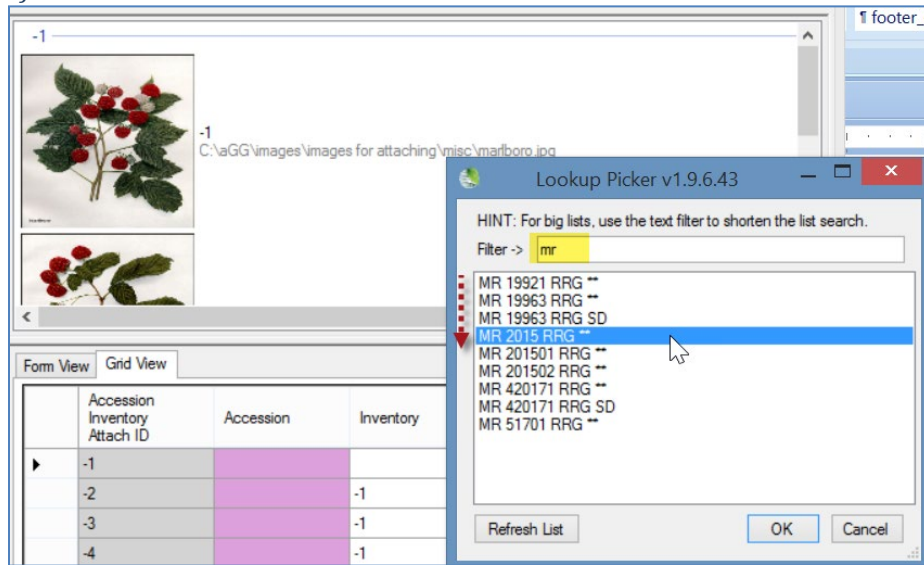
¶ footer_

-1

-1
C:\aGG\images\images for attaching\misc\marlboro.jpg

Lookup Picker v1.9.6.43

HINT: For big lists, use the text filter to shorten the list search.

Filter -> mr

MR 19921 RRG **
MR 19963 RRG **
MR 19963 RRG SD
MR 2015 RRG **
MR 201501 RRG **
MR 201502 RRG **
MR 420171 RRG **
MR 420171 RRG SD
MR 51701 RRG **

Refresh List

OK

Cancel

Form View | Grid View

| | Accession Inventory Attach ID | Accession | Inventory |
|---|---|---|---|
| ▶ | -1 | | |
| | -2 | | -1 |
| | -3 | | -1 |
| | -4 | | -1 |